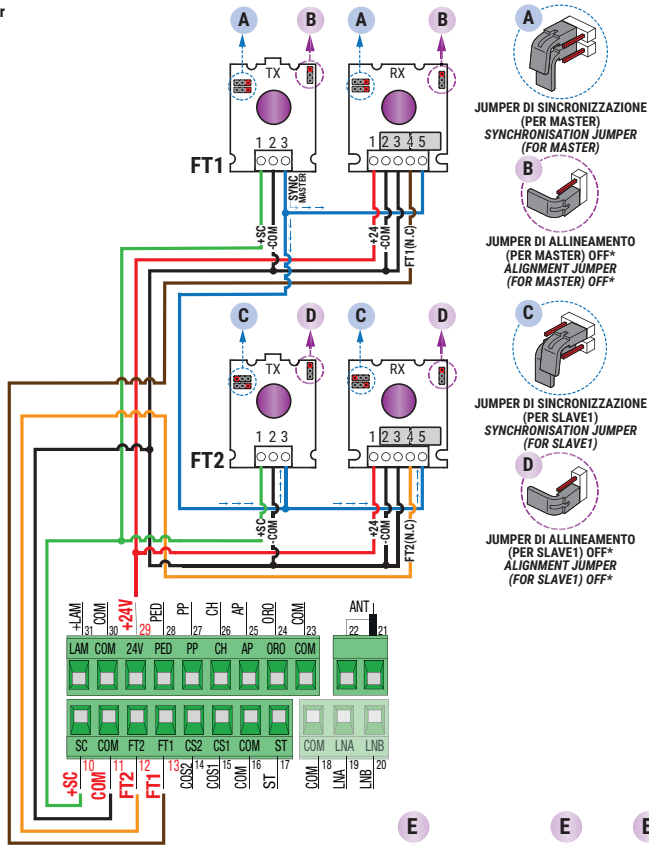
r

A B A B

TX RX

1 2 3 1 2 3 4 5

FT1

SYNC MASTER

+SC -COM +24 -COM FT1(N.C)

C D C D

TX RX

1 2 3 1 2 3 4 5

FT2

+SC -COM +24 -COM FT2(N.C)

A
JUMPER DI SINCRONIZZAZIONE (PER MASTER)
SYNCHRONISATION JUMPER (FOR MASTER)

B
JUMPER DI ALLINEAMENTO (PER MASTER) OFF*
ALIGNMENT JUMPER (FOR MASTER) OFF*

C
JUMPER DI SINCRONIZZAZIONE (PER SLAVE1)
SYNCHRONISATION JUMPER (FOR SLAVE1)

D
JUMPER DI ALLINEAMENTO (PER SLAVE1) OFF*
ALIGNMENT JUMPER (FOR SLAVE1) OFF*

+LAM 31 COM 30 +24V 29 PED 28 PP 27 CH 26 AP 25 ORO 24 COM 23

ANT 22 21

LAM COM 24V PED PP CH AP ORO COM

SC COM FT2 FT1 CS2 CS1 COM ST COM LNA LNB

+SC 10 COM 11 FT2 12 FT1 13 COS2 14 COS1 15 COM 16 ST 17 COM 18 LNA 19 LNB 20

E E E